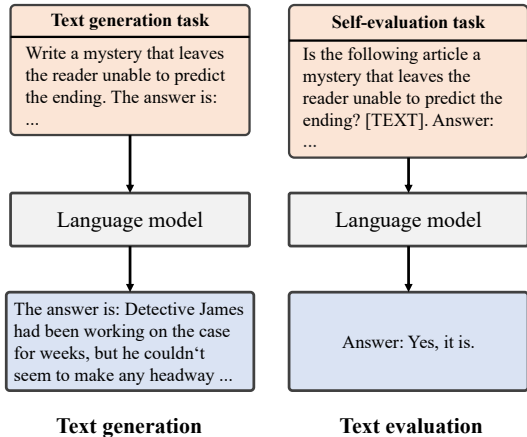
Text generation task

Write a mystery that leaves the reader unable to predict the ending. The answer is: ...

Language model

The answer is: Detective James had been working on the case for weeks, but he couldn't seem to make any headway ...

Text generation

Self-evaluation task

Is the following article a mystery that leaves the reader unable to predict the ending? [TEXT]. Answer: ...

Language model

Answer: Yes, it is.

Text evaluation